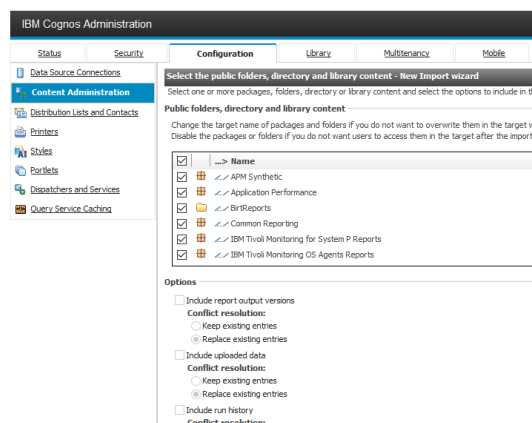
IBM Cognos Administration

Status | Security | Configuration | Library | Multitenancy | Mobile

Data Source Connections
Content Administration
Distribution Lists and Contacts
Printers
Styles
Portlets
Dispatchers and Services
Query Service Caching

Select the public folders, directory and library content - New Import wizard

Select one or more packages, folders, directory or library content and select the options to include in t

Public folders, directory and library content

Change the target name of packages and folders if you do not want to overwrite them in the target v
Disable the packages or folders if you do not want users to access them in the target after the import

...> Name
APM Synthetic
Application Performance
BirtReports
Common Reporting
IBM Tivoli Monitoring for System P Reports
IBM Tivoli Monitoring OS Agents Reports

Options

Include report output versions
Conflict resolution:
Keep existing entries
Replace existing entries

Include uploaded data
Conflict resolution:
Keep existing entries
Replace existing entries

Include run history
Conflict resolution: